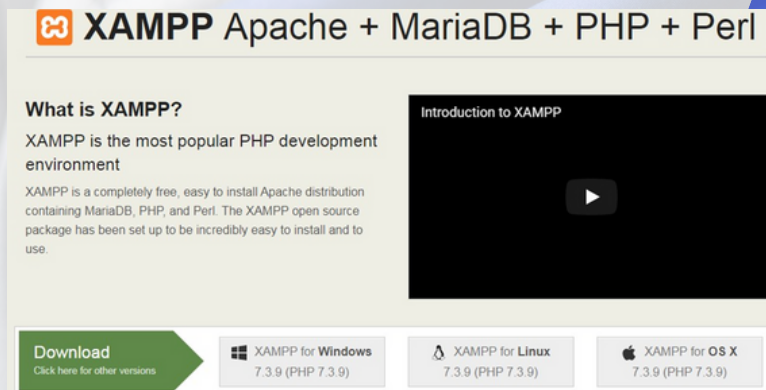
XAMPP Apache + MariaDB + PHP + Perl

What is XAMPP?

XAMPP is the most popular PHP development environment

XAMPP is a completely free, easy to install Apache distribution containing MariaDB, PHP, and Perl. The XAMPP open source package has been set up to be incredibly easy to install and to use.

Introduction to XAMPP

Download
Click here for other versions

XAMPP for Windows
7.3.9 (PHP 7.3.9)

XAMPP for Linux
7.3.9 (PHP 7.3.9)

XAMPP for OS X
7.3.9 (PHP 7.3.9)